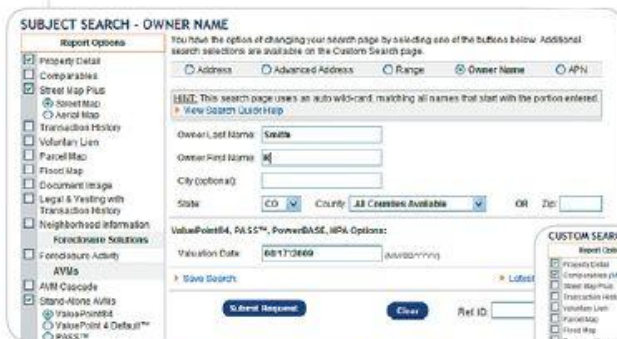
SUBJECT SEARCH - OWNER NAME

Report Options

Property Detail
Comparables
Street Map Plus
Street Map
Aerial Map
Transaction History
Voluntary Lien
Parcel Map
Flood Map
Document Image
Legal & Vesting with Transaction History
Neighborhood Information

Foreclosure Solutions

Foreclosure Activity

AVMs

AVM Cascade
Stand-Alone AVMs
ValuePoint4
ValuePoint 4 Default™
PASS™

You have the option of changing your search page by selecting one of the buttons below. Additional search selections are available on the Custom Search page.

Address
Advanced Address
Range
Owner Name
APN

HINT: This search page uses an auto wild-card, matching all names that start with the portion entered.
View Search Quick Help

Owner Last Name: Smith

Owner First Name: B

City (optional):

State: CO County: All Counties Available OR Zip:

ValuePoint4, PASS™, PowerBASE, HPA Options:

Valuation Date: 08/17/2009 (MM/DD/YYYY)

Save Search

Latest

Submit Request

Clear

Ref ID:

CUSTOM SEAR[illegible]

Report Opti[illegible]

Property Detail
Comparables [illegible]
Street Map Plus
Transaction Hist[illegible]
Voluntary Lien
Parcel Map
Flood Map